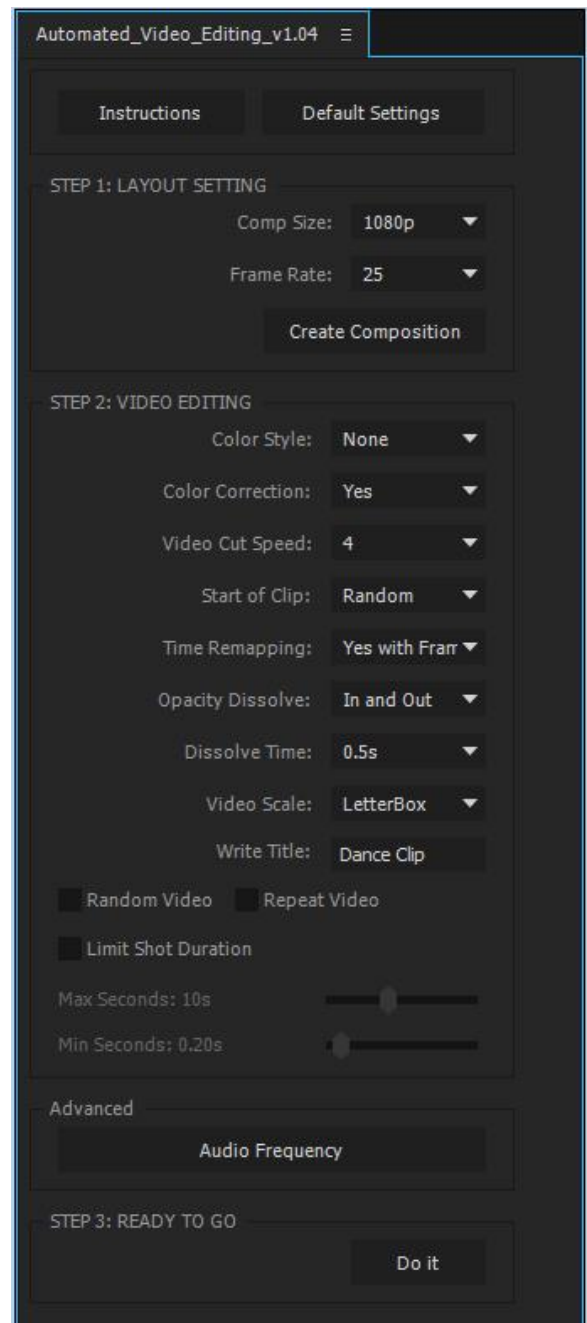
Automated_Video_Editing_v1.04 ≡

Instructions

Default Settings

STEP 1: LAYOUT SETTING

Comp Size: 1080p

Frame Rate: 25

Create Composition

STEP 2: VIDEO EDITING

Color Style: None

Color Correction: Yes

Video Cut Speed: 4

Start of Clip: Random

Time Remapping: Yes with Fram

Opacity Dissolve: In and Out

Dissolve Time: 0.5s

Video Scale: LetterBox

Write Title: Dance Clip

Random Video

Repeat Video

Limit Shot Duration

Max Seconds: 10s

Min Seconds: 0.20s

Advanced

Audio Frequency

STEP 3: READY TO GO

Do it